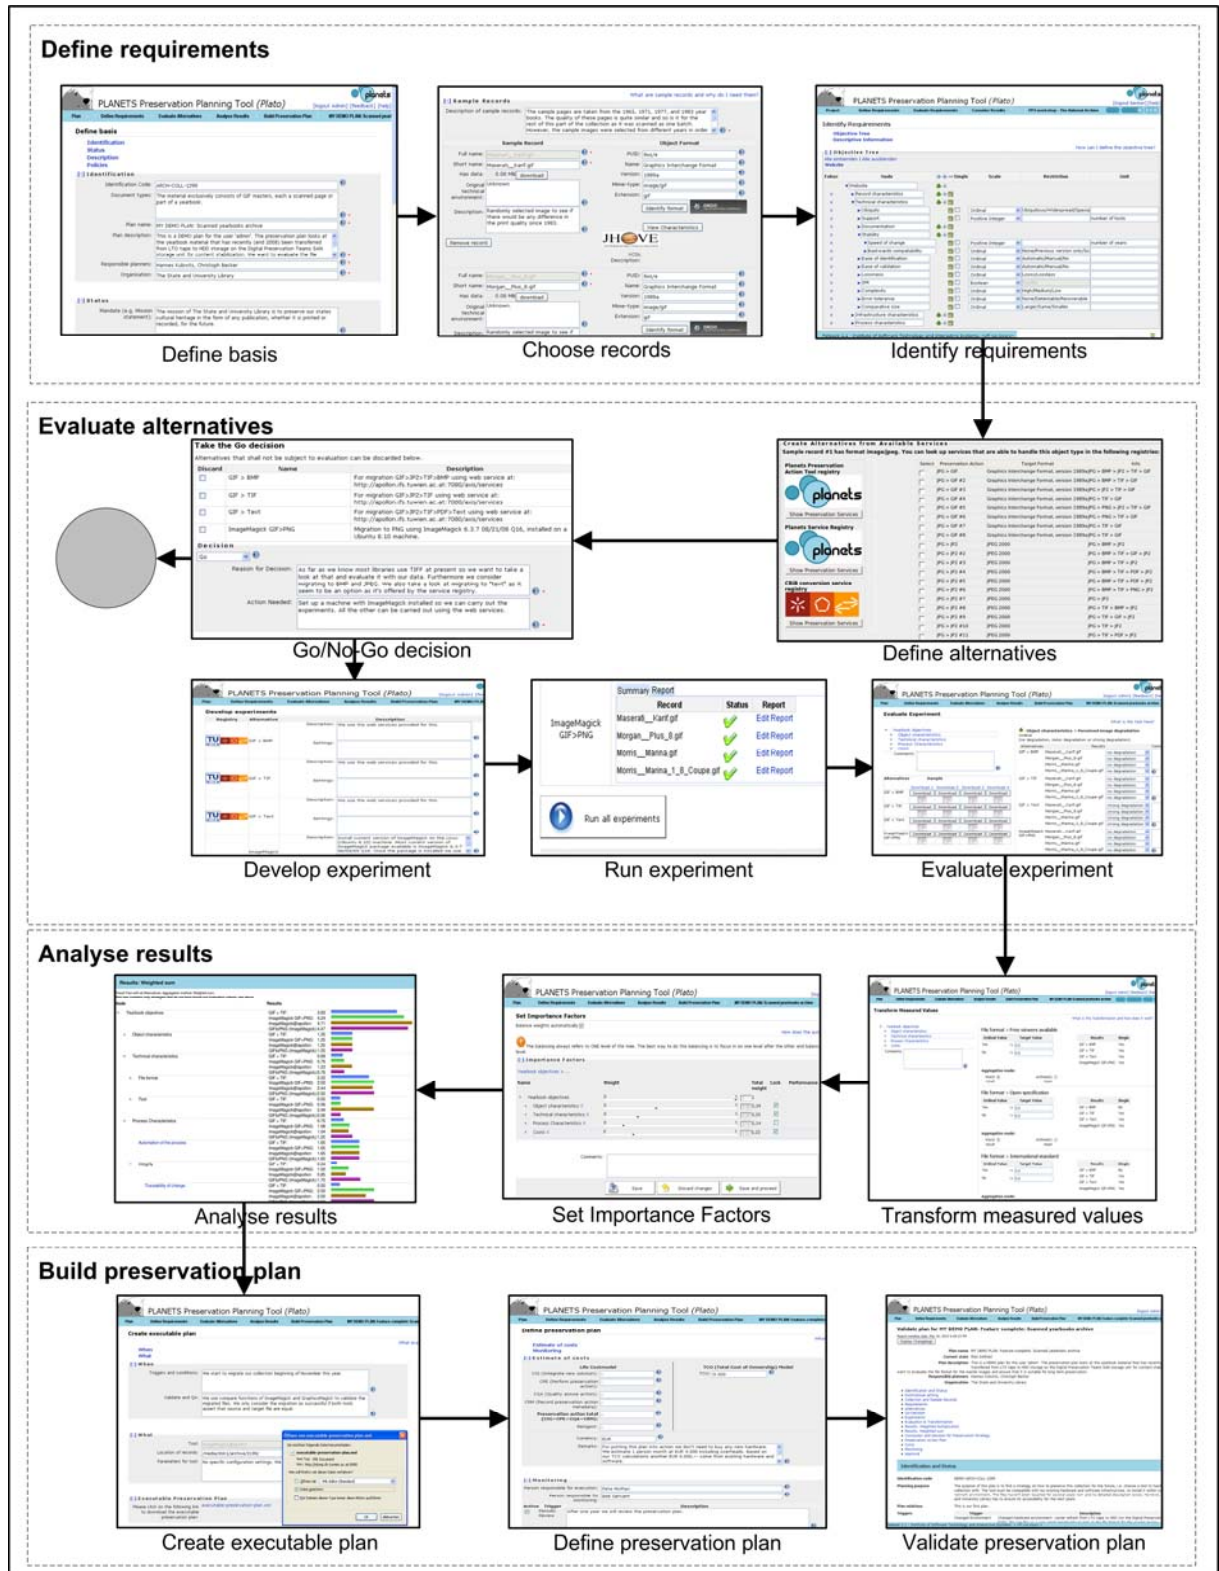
Define requirements

PLANETS Preservation Planning Tool (Plato)

Define basis

Choose records

Identify requirements

Evaluate alternatives

Take the Go decision

Go/No-Go decision

Define alternatives

Develop experiment

Summary Report

| Record | Status | Report |
|---|---|---|
| Maserati__Karl.gif | | Edit Report |
| Morgan__Plus_8.gif | | Edit Report |
| Morris__Marina.gif | | Edit Report |
| Morris__Marina_1_8_Coupe.gif | | Edit Report |

ImageMagick GIF>PNG

Run all experiments

Run experiment

Evaluate experiment

Analyse results

Analyse results

Set Importance Factors

Transform measured values

Build preservation plan

Create executable plan

Define preservation plan

Validate preservation plan